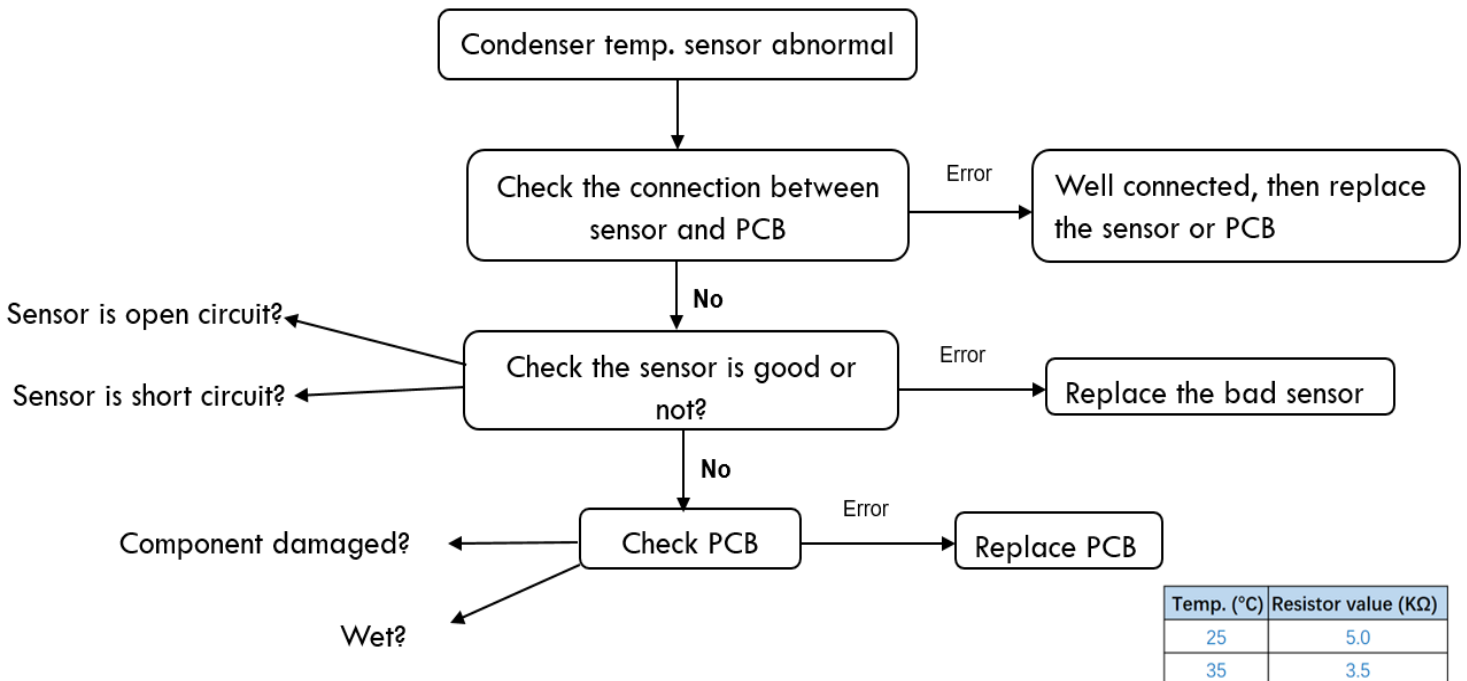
Condenser temp. sensor abnormal

Check the connection between sensor and PCB

Error

Well connected, then replace the sensor or PCB

No

Sensor is open circuit?

Sensor is short circuit?

Check the sensor is good or not?

Error

Replace the bad sensor

No

Component damaged?

Wet?

Check PCB

Error

Replace PCB

| Temp. (°C) | Resistor value (KΩ) |
|---|---|
| 25 | 5.0 |
| 35 | 3.5 |